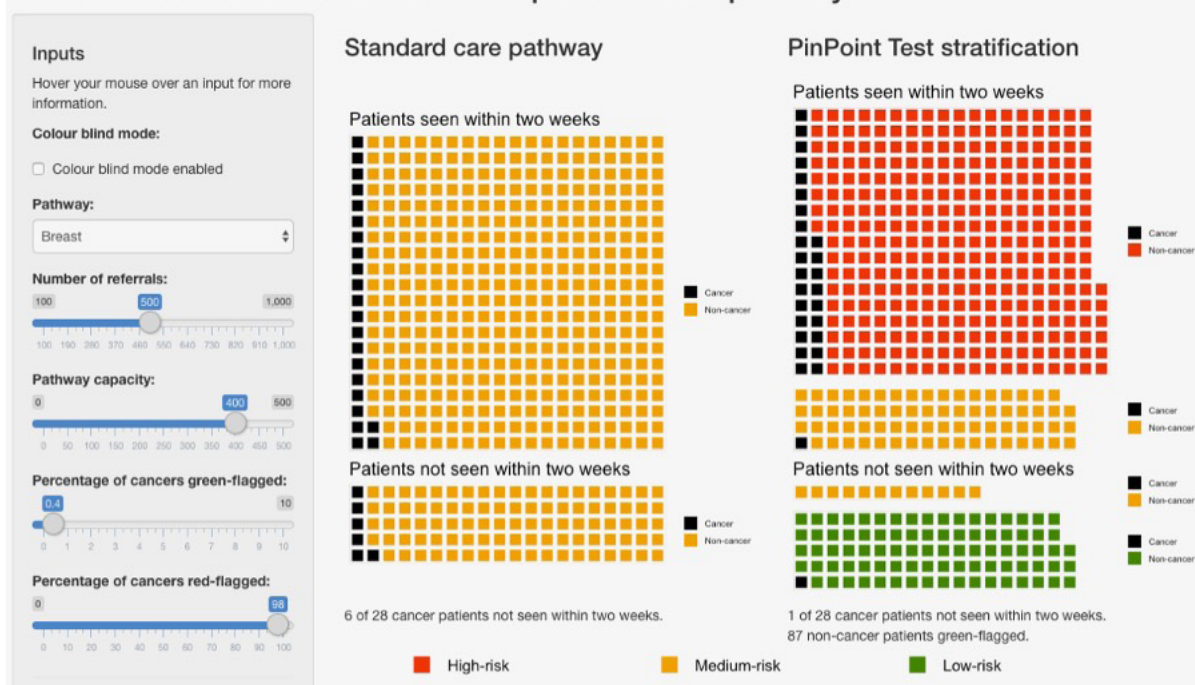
Inputs

Hover your mouse over an input for more information.

Colour blind mode:

Colour blind mode enabled

Pathway:

Breast

Number of referrals:

100 500 1,000

100 190 280 370 460 550 640 730 820 910 1,000

Pathway capacity:

0 400 500

0 50 100 150 200 250 300 350 400 450 500

Percentage of cancers green-flagged:

0.4 10

0 1 2 3 4 5 6 7 8 9 10

Percentage of cancers red-flagged:

0 98

0 10 20 30 40 50 60 70 80 90 100

Standard care pathway

Patients seen within two weeks

Cancer
Non-cancer

Patients not seen within two weeks

Cancer
Non-cancer

6 of 28 cancer patients not seen within two weeks.

PinPoint Test stratification

Patients seen within two weeks

Cancer
Non-cancer

Cancer
Non-cancer

Patients not seen within two weeks

Cancer
Non-cancer

Cancer
Non-cancer

1 of 28 cancer patients not seen within two weeks.
87 non-cancer patients green-flagged.

High-risk Medium-risk Low-risk